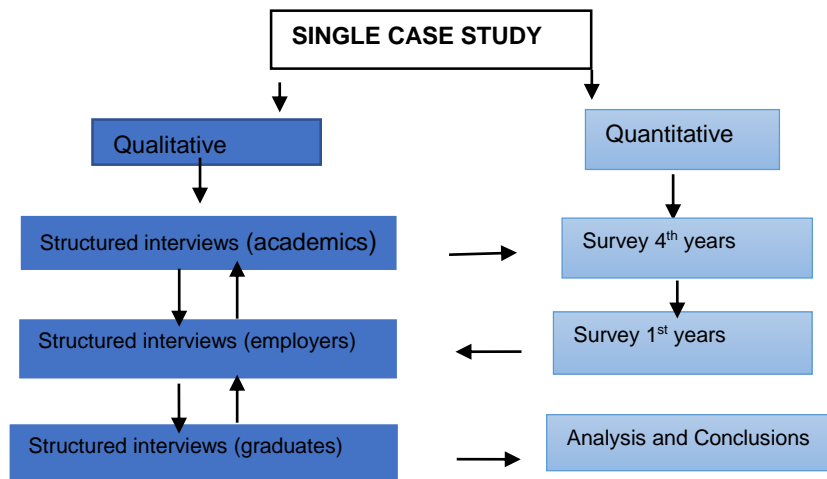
SINGLE CASE STUDY

Qualitative

Quantitative

Structured interviews (academics)

Survey 4$^{th}$ years

Structured interviews (employers)

Survey 1$^{st}$ years

Structured interviews (graduates)

Analysis and Conclusions